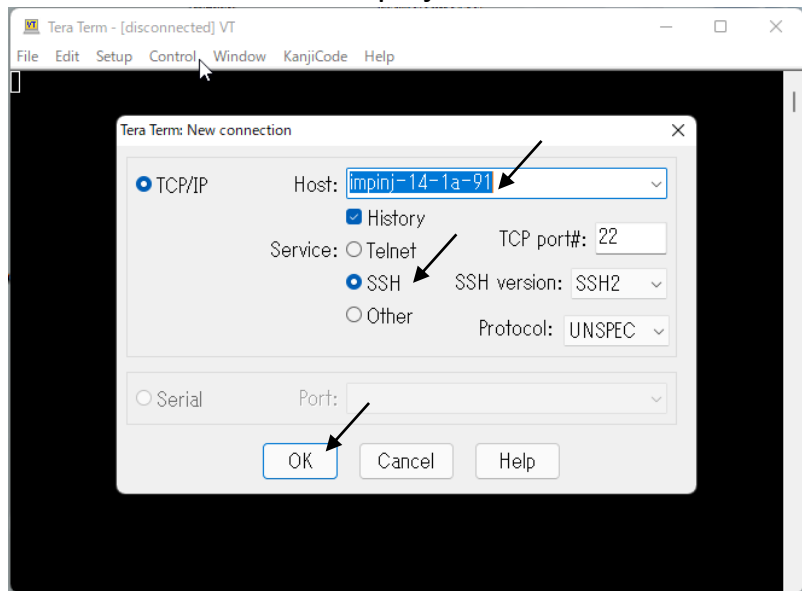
Tera Term - [disconnected] VT

File Edit Setup Control Window KanjiCode Help

Tera Term: New connection

TCP/IP Host: impinj-14-1a-91

History

Service: Telnet TCP port#: 22

SSH SSH version: SSH2

Other Protocol: UNSPEC

Serial Port:

OK Cancel Help